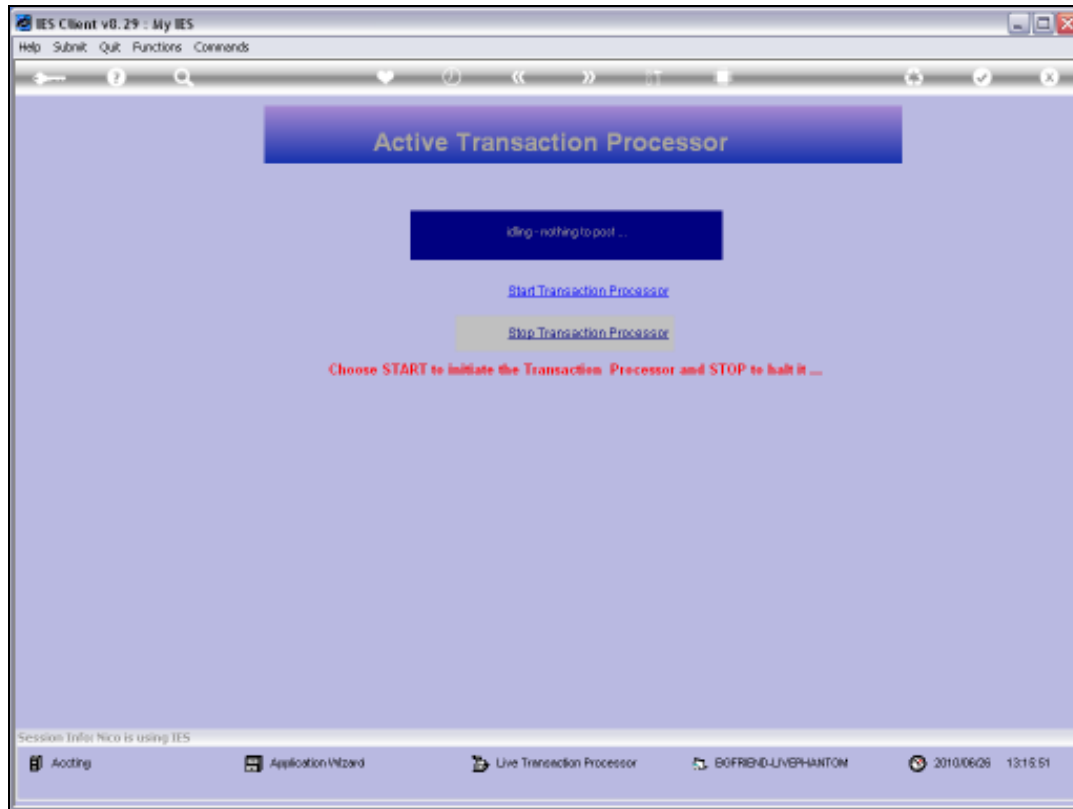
IES Client v8.29 : My IES

Help Submit Quit Functions Commands

Active Transaction Processor

idling - nothing to post ...

Start Transaction Processor

Stop Transaction Processor

Choose START to initiate the Transaction Processor and STOP to halt it ...

Session Info: Nico is using IES

Accting

Application Wizard

Live Transaction Processor

BOFRIEND-LIVEPHANTOM

2010/06/26 13:15:51